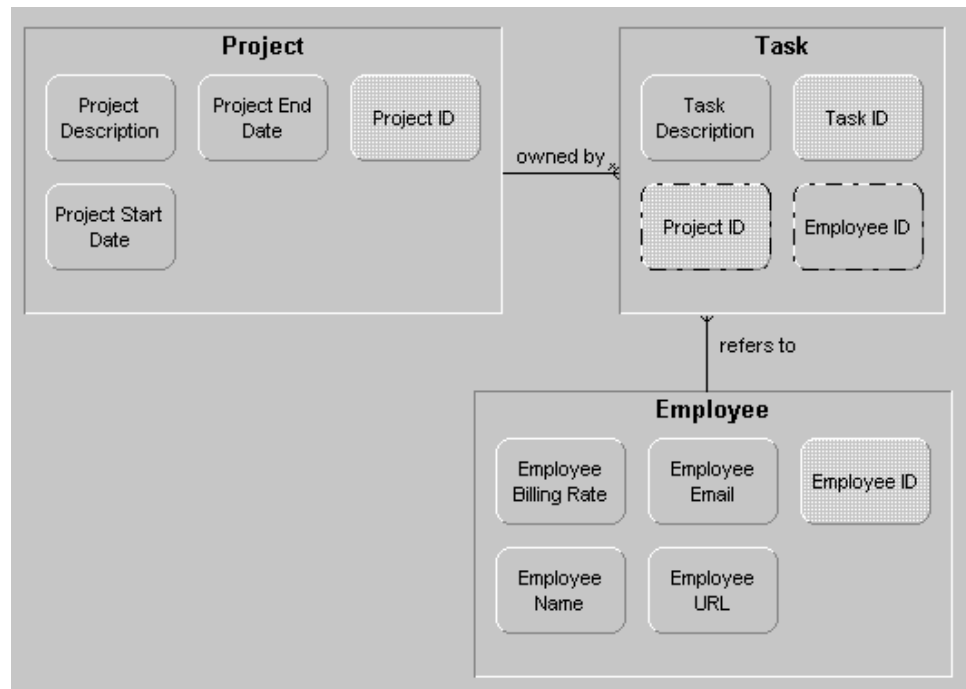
Project

Project Description

Project End Date

Project ID

Project Start Date

owned by

Task

Task Description

Task ID

Project ID

Employee ID

refers to

Employee

Employee Billing Rate

Employee Email

Employee ID

Employee Name

Employee URL